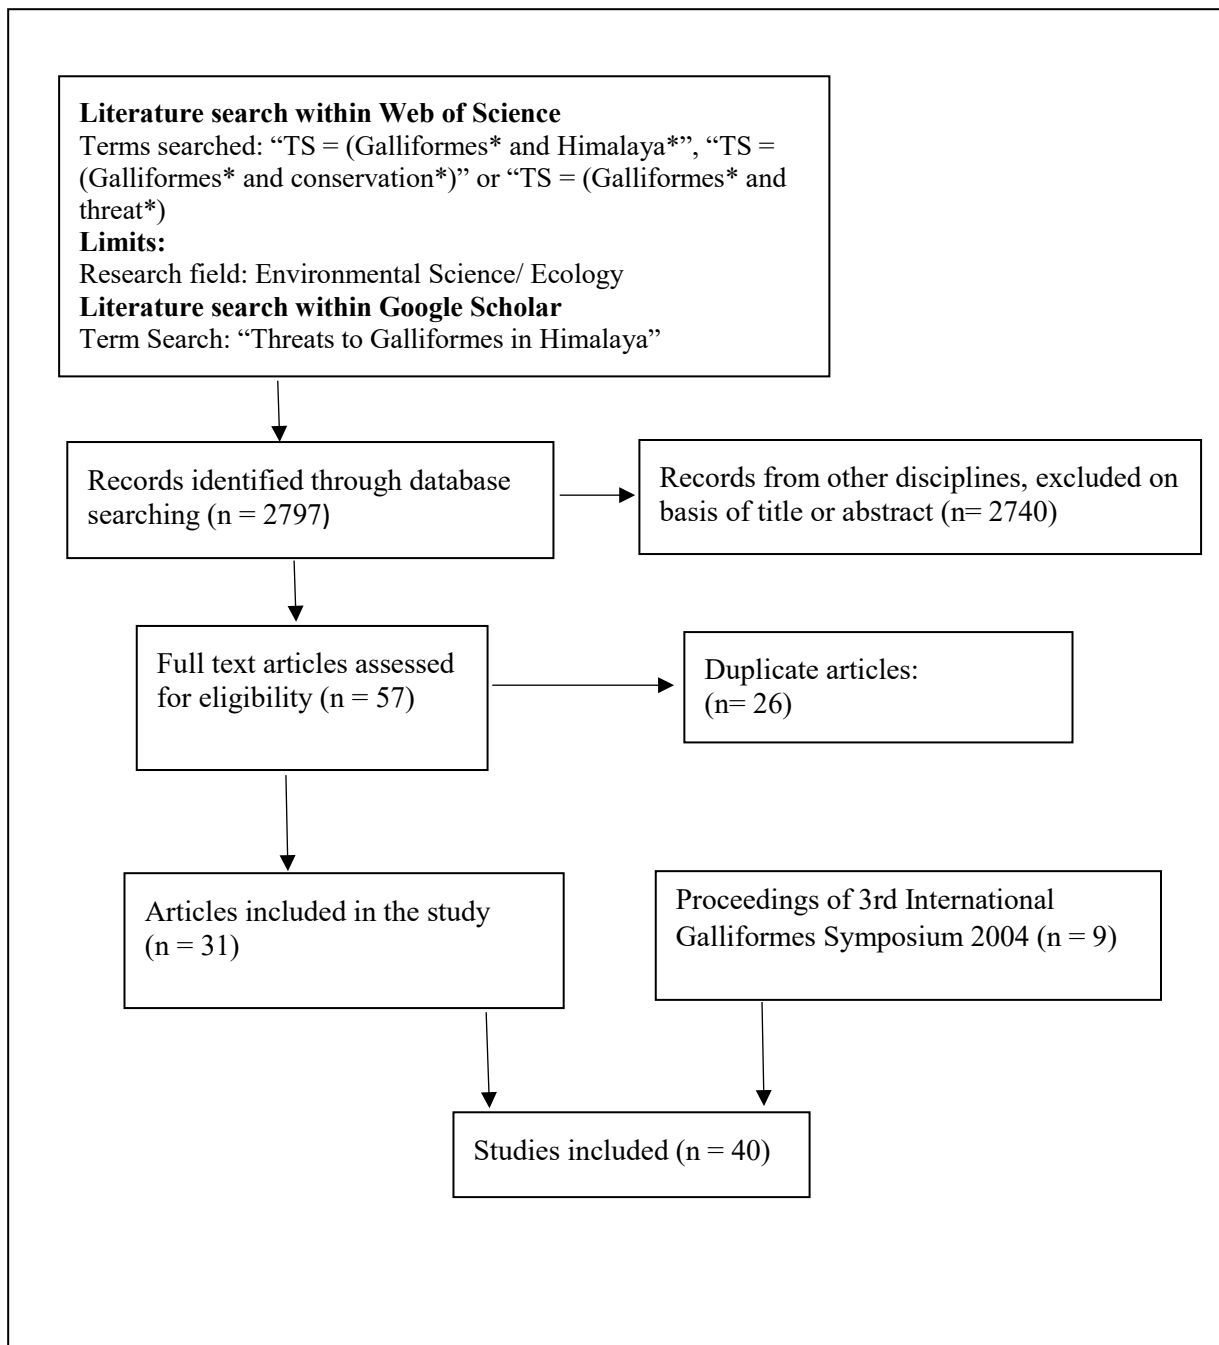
**Literature search within Web of Science**
Terms searched: “TS = (Galliformes* and Himalaya*”, “TS = (Galliformes* and conservation*)” or “TS = (Galliformes* and threat*)
**Limits:**
Research field: Environmental Science/ Ecology
**Literature search within Google Scholar**
Term Search: “Threats to Galliformes in Himalaya”

Records identified through database searching (n = 2797)

Records from other disciplines, excluded on basis of title or abstract (n= 2740)

Full text articles assessed for eligibility (n = 57)

Duplicate articles: (n= 26)

Articles included in the study (n = 31)

Proceedings of 3rd International Galliformes Symposium 2004 (n = 9)

Studies included (n = 40)